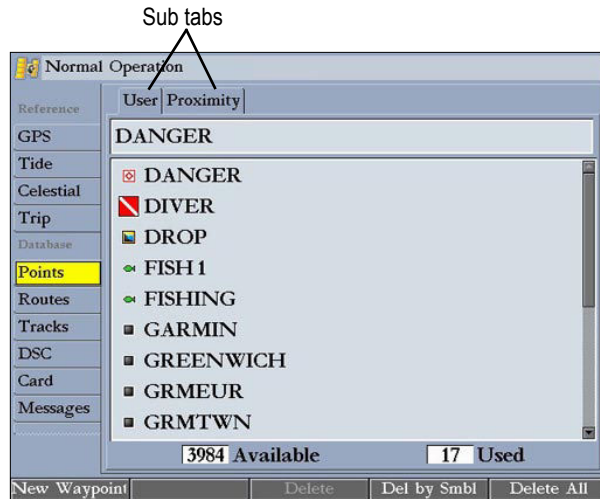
Sub tabs

Normal Operation

Reference
GPS
Tide
Celestial
Trip
Database
Points
Routes
Tracks
DSC
Card
Messages

User | Proximity

DANGER

DANGER
DIVER
DROP
FISH 1
FISHING
GARMIN
GREENWICH
GRMEUR
GRMTWN

3984 Available 17 Used

New Waypoint | Delete | Del by Smbl | Delete All